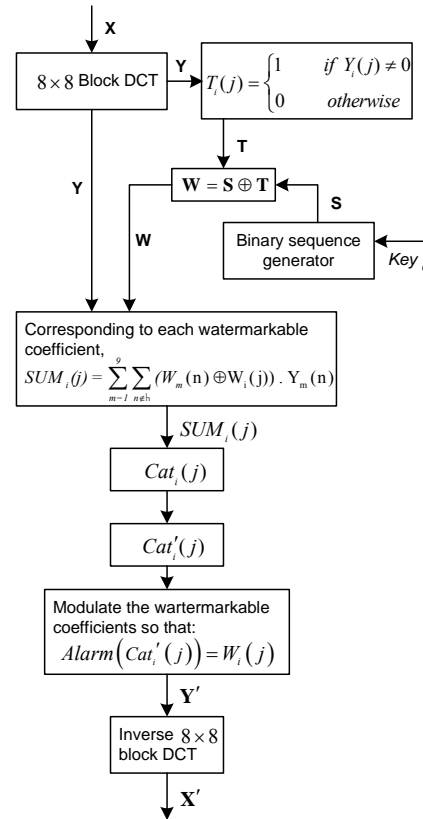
X

$8 \times 8$ Block DCT

Y

$T_i(j) = \begin{cases} 1 & if\ Y_i(j) \neq 0 \\ 0 & otherwise \end{cases}$

T

Y

$\mathbf{W} = \mathbf{S} \oplus \mathbf{T}$

S

W

Binary sequence generator

Key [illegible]

Corresponding to each watermarkable coefficient,
$SUM_i(j) = \sum_{m=1}^{9} \sum_{n \neq h} (W_m(n) \oplus W_i(j)) . Y_m(n)$

$SUM_i(j)$

$Cat_i(j)$

$Cat_i'(j)$

Modulate the wartermarkable coefficients so that:
$Alarm\left(Cat_i'(j)\right) = W_i(j)$

$\mathbf{Y}'$

Inverse $8 \times 8$ block DCT

$\mathbf{X}'$